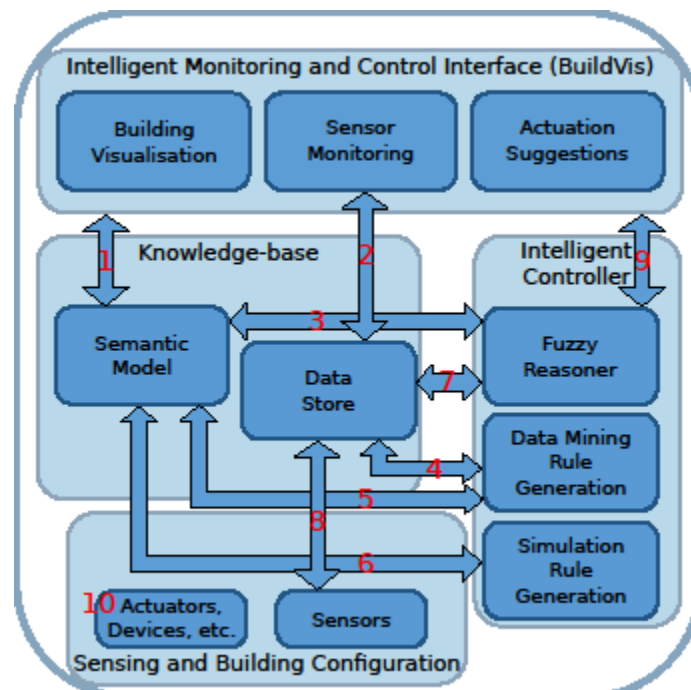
Intelligent Monitoring and Control Interface (BuildVis)

Building Visualisation

Sensor Monitoring

Actuation Suggestions

1

Knowledge-base

2

Intelligent Controller

9

Semantic Model

3

Data Store

7

Fuzzy Reasoner

4

Data Mining Rule Generation

5

8

6

Simulation Rule Generation

10

Actuators, Devices, etc.

Sensors

Sensing and Building Configuration